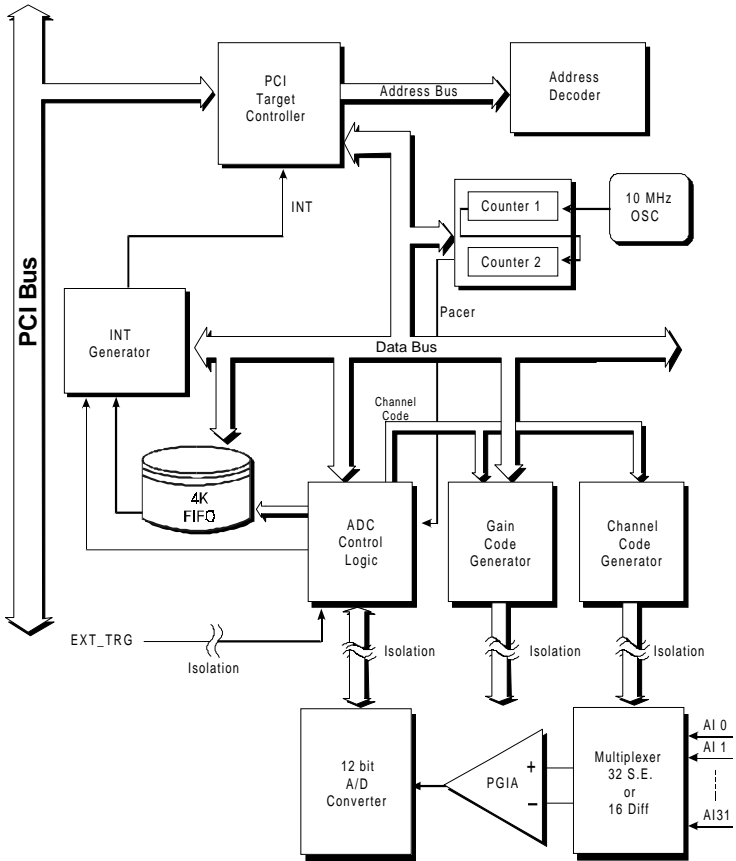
PCI Bus

PCI Target Controller

Address Bus

Address Decoder

INT

Counter 1

Counter 2

10 MHz OSC

Pacer

INT Generator

Data Bus

Channel Code

4K FIFO

ADC Control Logic

Gain Code Generator

Channel Code Generator

EXT_TRG

Isolation

Isolation

Isolation

Isolation

12 bit A/D Converter

PGIA

+

−

Multiplexer 32 S.E. or 16 Diff

AI 0

AI 1

AI31